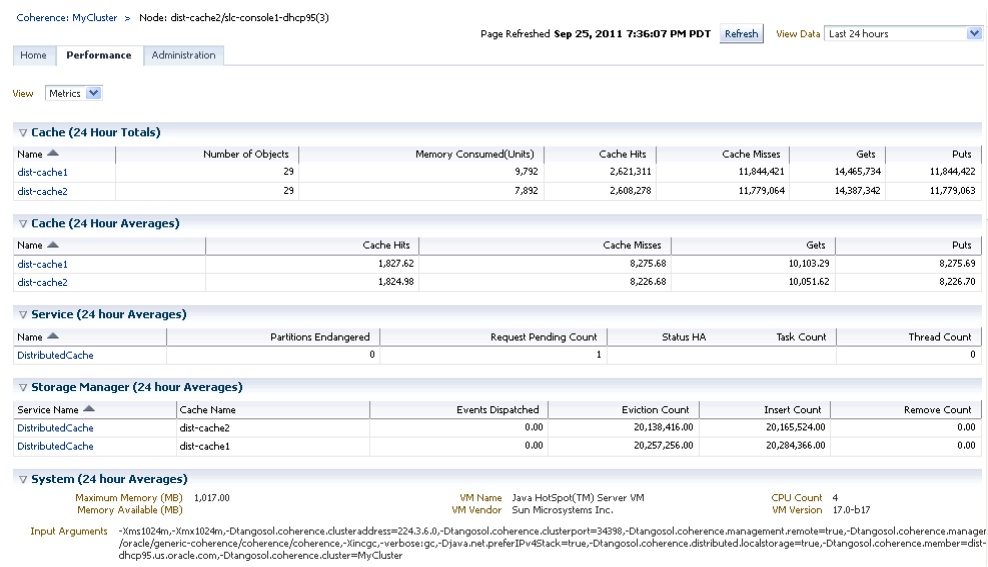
Coherence: MyCluster > Node: dist-cache2/slc-console1-dhcp95(3)

Page Refreshed **Sep 25, 2011 7:36:07 PM PDT** Refresh View Data Last 24 hours

Home Performance Administration

View Metrics

▽ Cache (24 Hour Totals)

| Name | Number of Objects | Memory Consumed(Units) | Cache Hits | Cache Misses | Gets | Puts |
|---|---|---|---|---|---|---|
| dist-cache1 | 29 | 9,792 | 2,621,311 | 11,844,421 | 14,465,734 | 11,844,422 |
| dist-cache2 | 29 | 7,892 | 2,608,278 | 11,779,064 | 14,387,342 | 11,779,063 |

▽ Cache (24 Hour Averages)

| Name | Cache Hits | Cache Misses | Gets | Puts |
|---|---|---|---|---|
| dist-cache1 | 1,827.62 | 8,275.68 | 10,103.29 | 8,275.69 |
| dist-cache2 | 1,824.98 | 8,226.68 | 10,051.62 | 8,226.70 |

▽ Service (24 hour Averages)

| Name | Partitions Endangered | Request Pending Count | Status HA | Task Count | Thread Count |
|---|---|---|---|---|---|
| DistributedCache | 0 | 1 | | | 0 |

▽ Storage Manager (24 hour Averages)

| Service Name | Cache Name | Events Dispatched | Eviction Count | Insert Count | Remove Count |
|---|---|---|---|---|---|
| DistributedCache | dist-cache2 | 0.00 | 20,138,416.00 | 20,165,524.00 | 0.00 |
| DistributedCache | dist-cache1 | 0.00 | 20,257,256.00 | 20,284,366.00 | 0.00 |

▽ System (24 hour Averages)

Maximum Memory (MB) 1,017.00
Memory Available (MB)

VM Name Java HotSpot(TM) Server VM
VM Vendor Sun Microsystems Inc.

CPU Count 4
VM Version 17.0-b17

Input Arguments -Xms1024m,-Xmx1024m,-Dtangosol.coherence.clusteraddress=224.3.6.0,-Dtangosol.coherence.clusterport=34398,-Dtangosol.coherence.management.remote=true,-Dtangosol.coherence.manager /oracle/generic-coherence/coherence/coherence,-Xincgc,-verbose:gc,-Djava.net.preferIPv4Stack=true,-Dtangosol.coherence.distributed.localstorage=true,-Dtangosol.coherence.member=dist- dhcp95.us.oracle.com,-Dtangosol.coherence.cluster=MyCluster